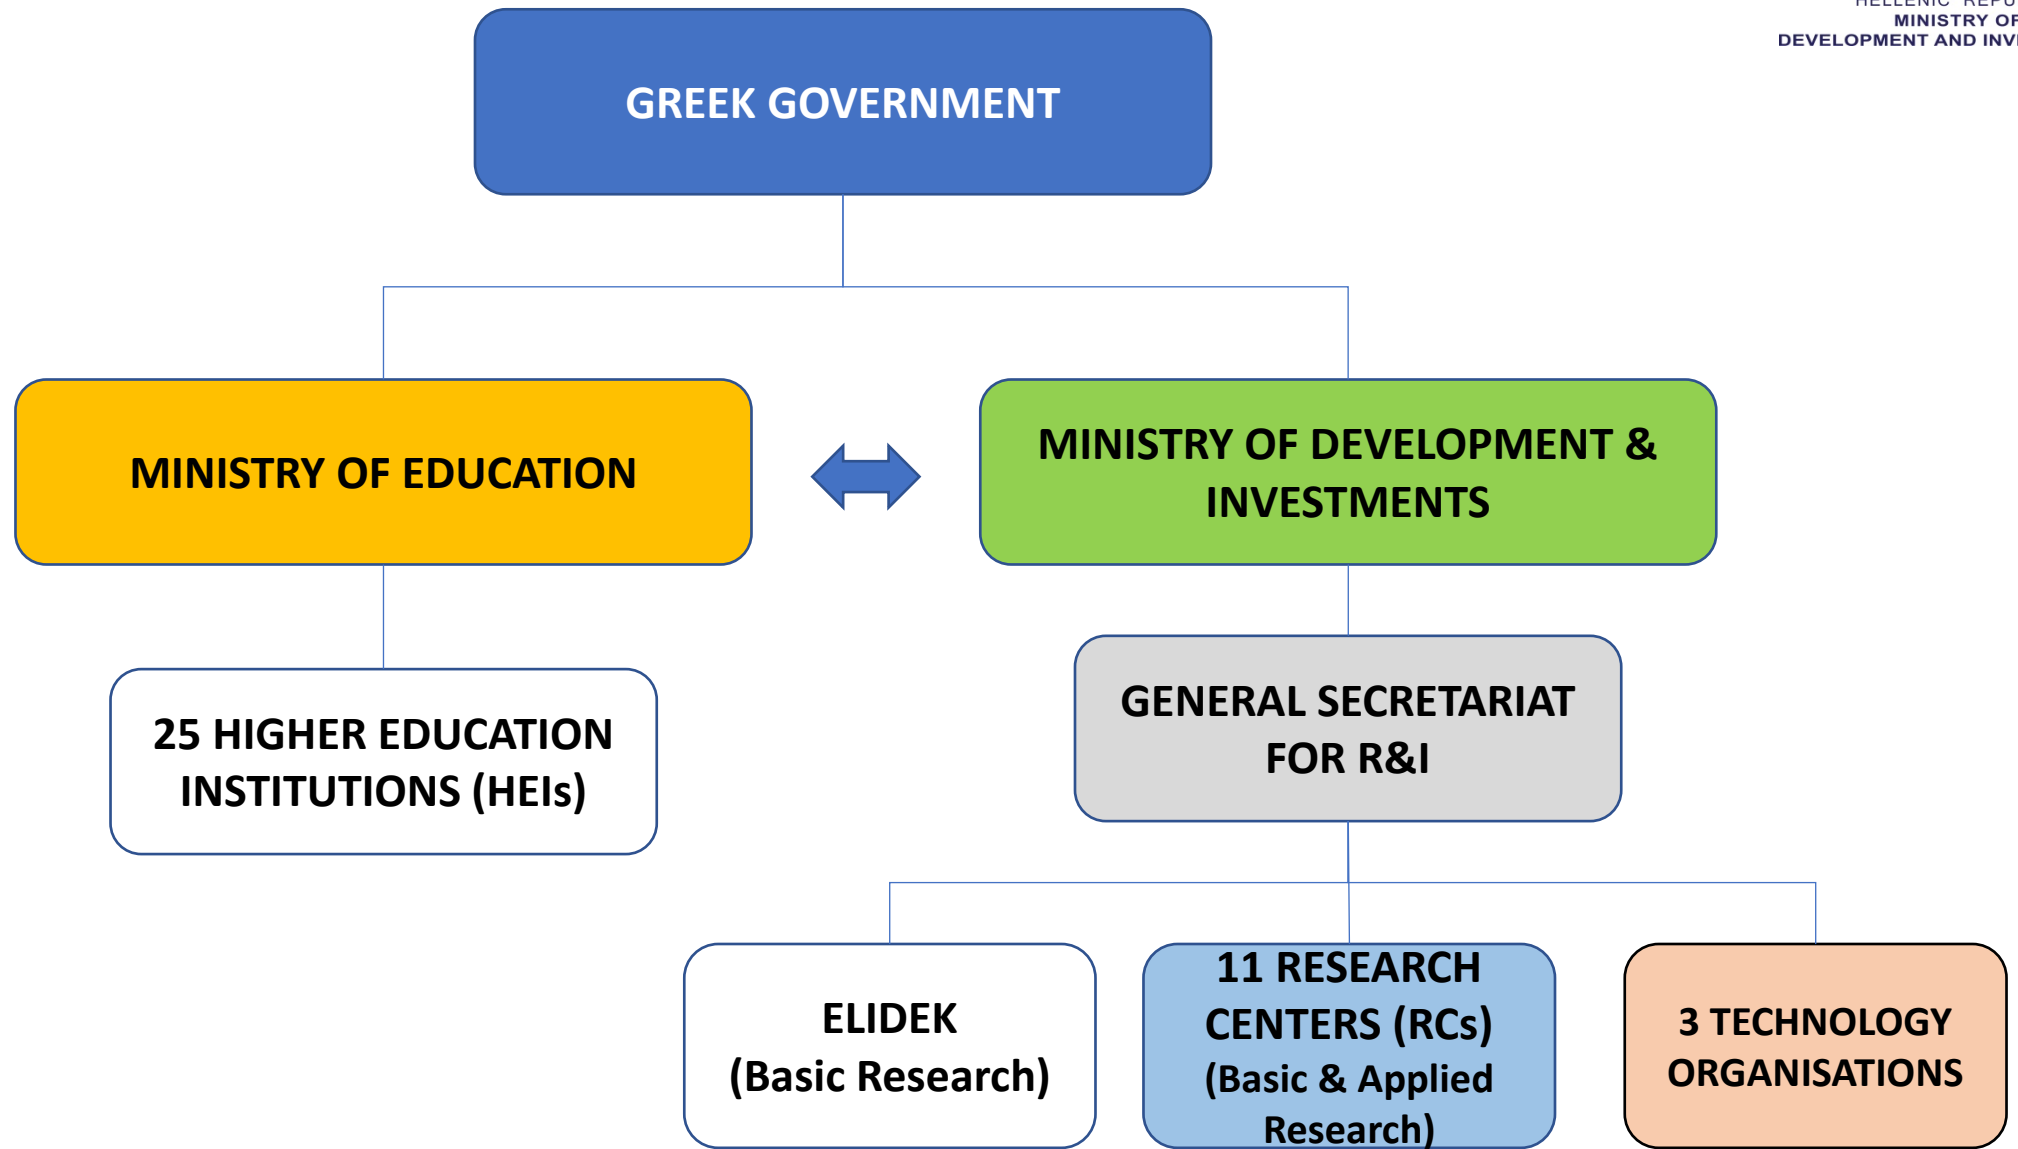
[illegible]
MINISTRY OF
DEVELOPMENT AND INV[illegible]

GREEK GOVERNMENT

MINISTRY OF EDUCATION

MINISTRY OF DEVELOPMENT & INVESTMENTS

25 HIGHER EDUCATION INSTITUTIONS (HEIs)

GENERAL SECRETARIAT FOR R&I

ELIDEK (Basic Research)

11 RESEARCH CENTERS (RCs) (Basic & Applied Research)

3 TECHNOLOGY ORGANISATIONS